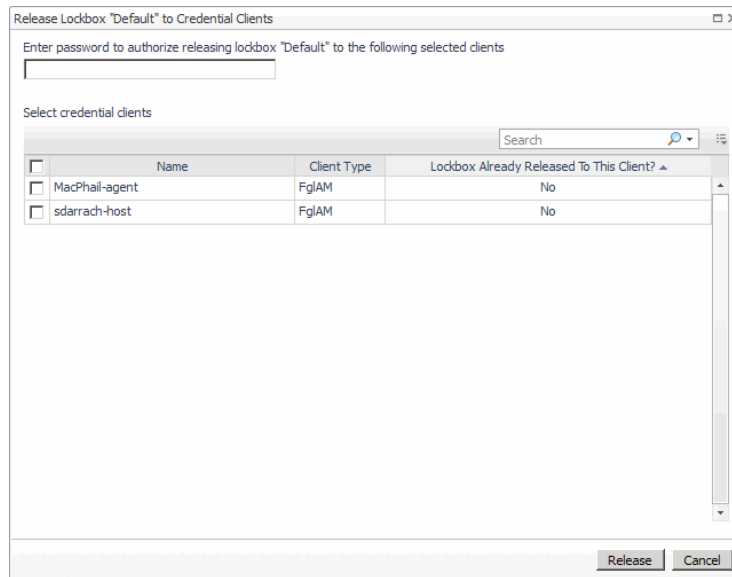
Release Lockbox "Default" to Credential Clients

Enter password to authorize releasing lockbox "Default" to the following selected clients

Select credential clients

Search

| | Name | Client Type | Lockbox Already Released To This Client? |
|---|---|---|---|
| | MacPhail-agent | FglAM | No |
| | sdarrach-host | FglAM | No |

Release Cancel